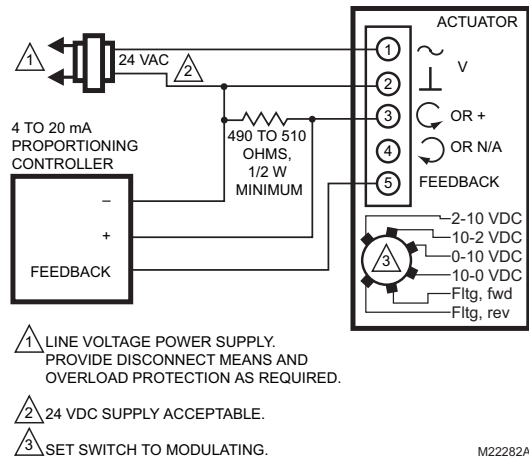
1

24 VAC

2

ACTUATOR

1 ~ V

2 ⊥

3 OR +

4 OR N/A

5 FEEDBACK

4 TO 20 mA PROPORTIONING CONTROLLER

490 TO 510 OHMS, 1/2 W MINIMUM

–

+

FEEDBACK

3

2-10 VDC
10-2 VDC
0-10 VDC
10-0 VDC
Fltg, fwd
Fltg, rev

1 LINE VOLTAGE POWER SUPPLY. PROVIDE DISCONNECT MEANS AND OVERLOAD PROTECTION AS REQUIRED.

2 24 VDC SUPPLY ACCEPTABLE.

3 SET SWITCH TO MODULATING.

M22282A